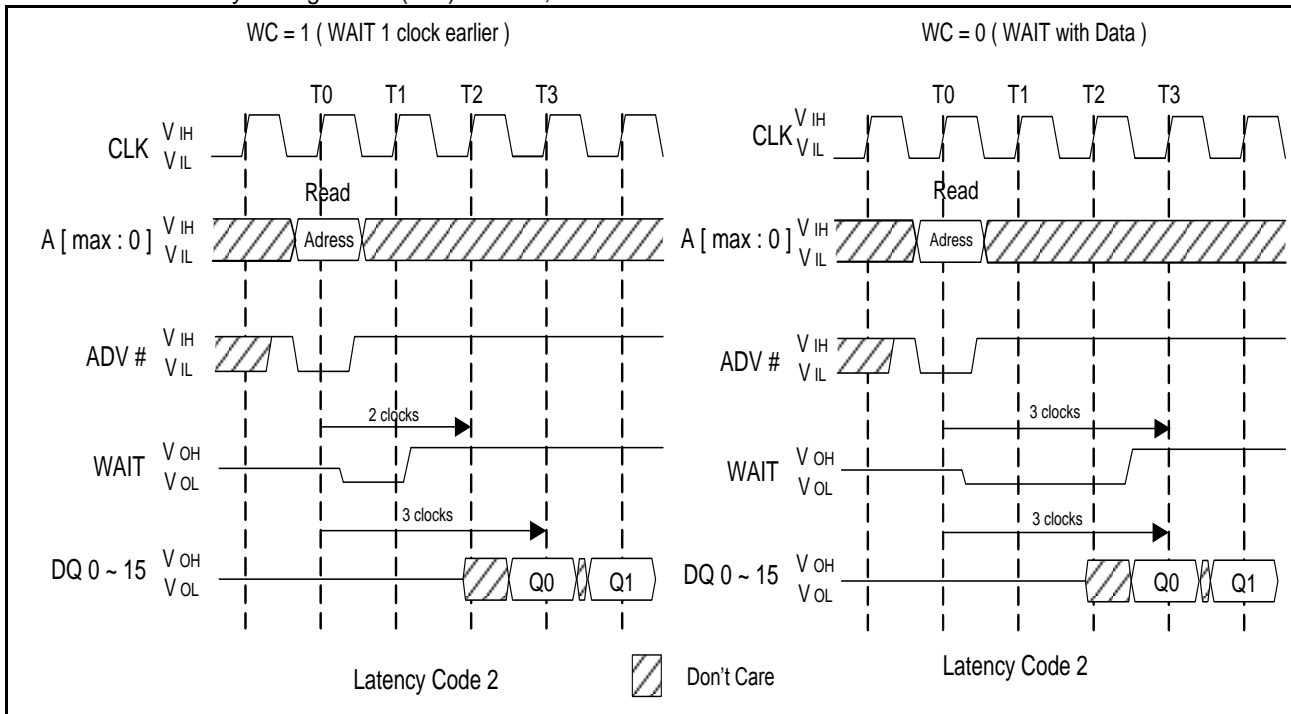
WC = 1 ( WAIT 1 clock earlier )

T0 T1 T2 T3

CLK $V_{IH}$ $V_{IL}$

Read

A [ max : 0 ] $V_{IH}$ $V_{IL}$ Adress

ADV # $V_{IH}$ $V_{IL}$

2 clocks

WAIT $V_{OH}$ $V_{OL}$

3 clocks

DQ 0 ~ 15 $V_{OH}$ $V_{OL}$ Q0 Q1

Latency Code 2

Don't Care

WC = 0 ( WAIT with Data )

T0 T1 T2 T3

CLK $V_{IH}$ $V_{IL}$

Read

A [ max : 0 ] $V_{IH}$ $V_{IL}$ Adress

ADV # $V_{IH}$ $V_{IL}$

3 clocks

WAIT $V_{OH}$ $V_{OL}$

3 clocks

DQ 0 ~ 15 $V_{OH}$ $V_{OL}$ Q0 Q1

Latency Code 2